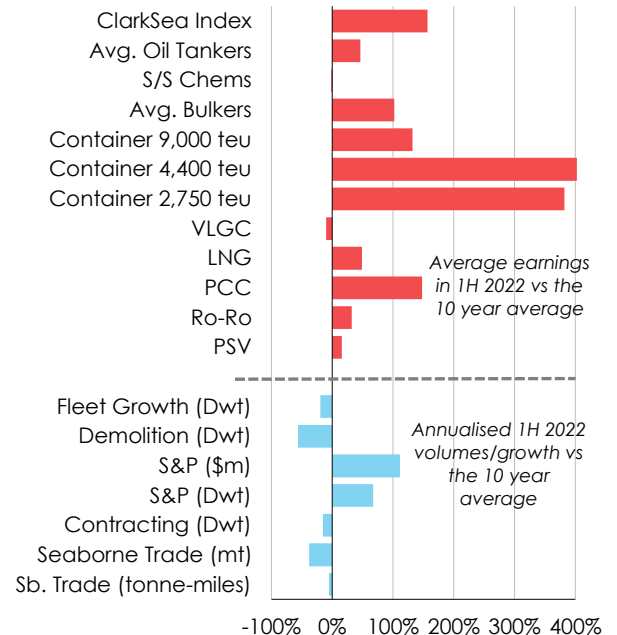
ClarkSea Index
Avg. Oil Tankers
S/S Chems
Avg. Bulkers
Container 9,000 teu
Container 4,400 teu
Container 2,750 teu
VLGC
LNG
PCC
Ro-Ro
PSV

Average earnings in 1H 2022 vs the 10 year average

Fleet Growth (Dwt)
Demolition (Dwt)
S&P ($m)
S&P (Dwt)
Contracting (Dwt)
Seaborne Trade (mt)
Sb. Trade (tonne-miles)

Annualised 1H 2022 volumes/growth vs the 10 year average

-100% 0% 100% 200% 300% 400%